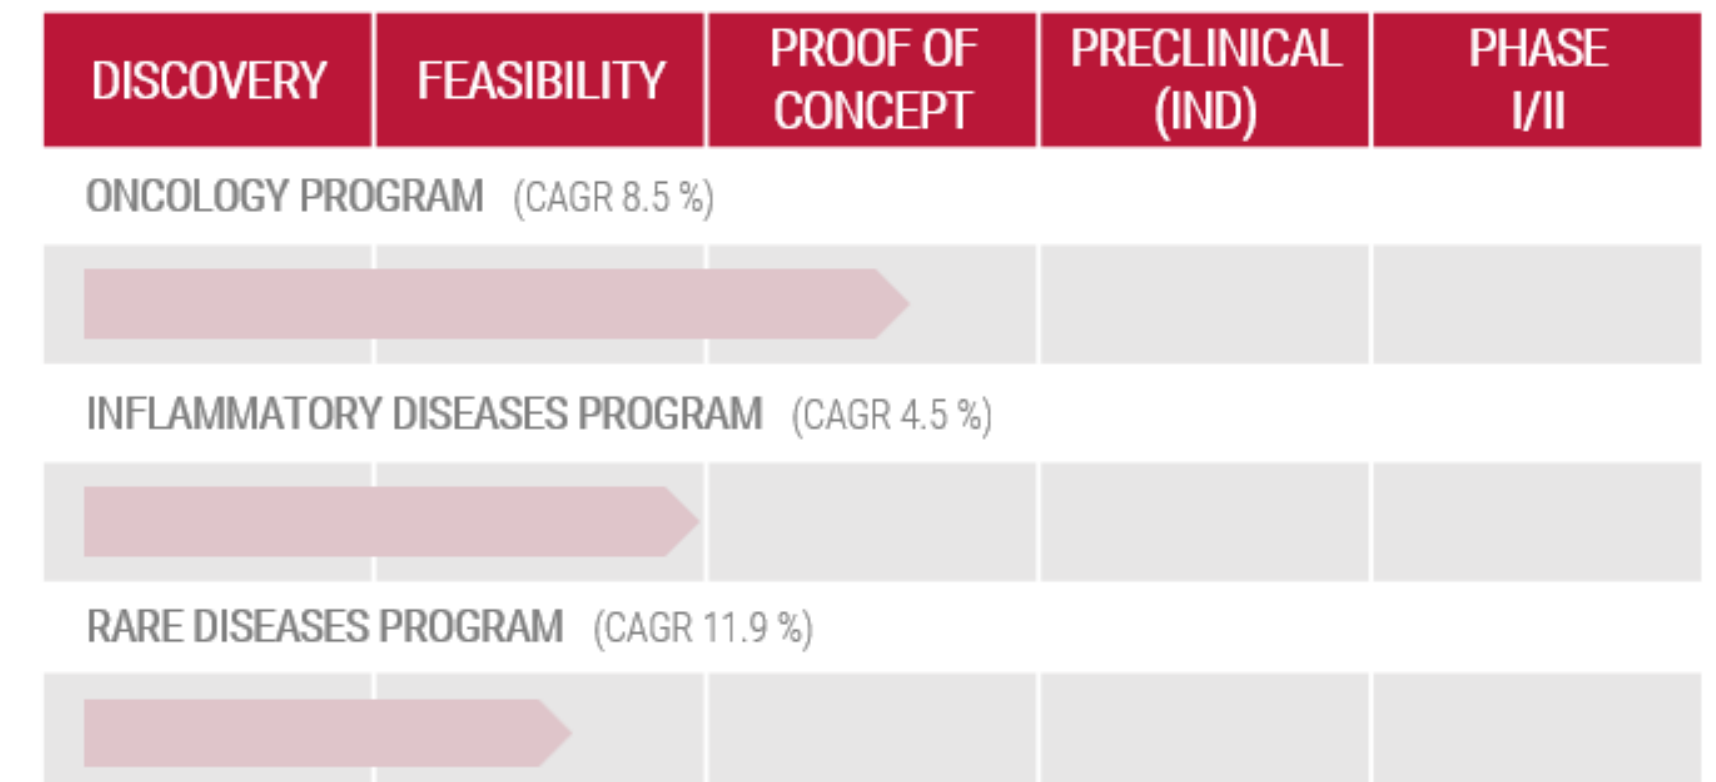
| DISCOVERY | FEASIBILITY | PROOF OF CONCEPT | PRECLINICAL (IND) | PHASE I/II |
|---|---|---|---|---|

ONCOLOGY PROGRAM (CAGR 8.5 %)

INFLAMMATORY DISEASES PROGRAM (CAGR 4.5 %)

RARE DISEASES PROGRAM (CAGR 11.9 %)